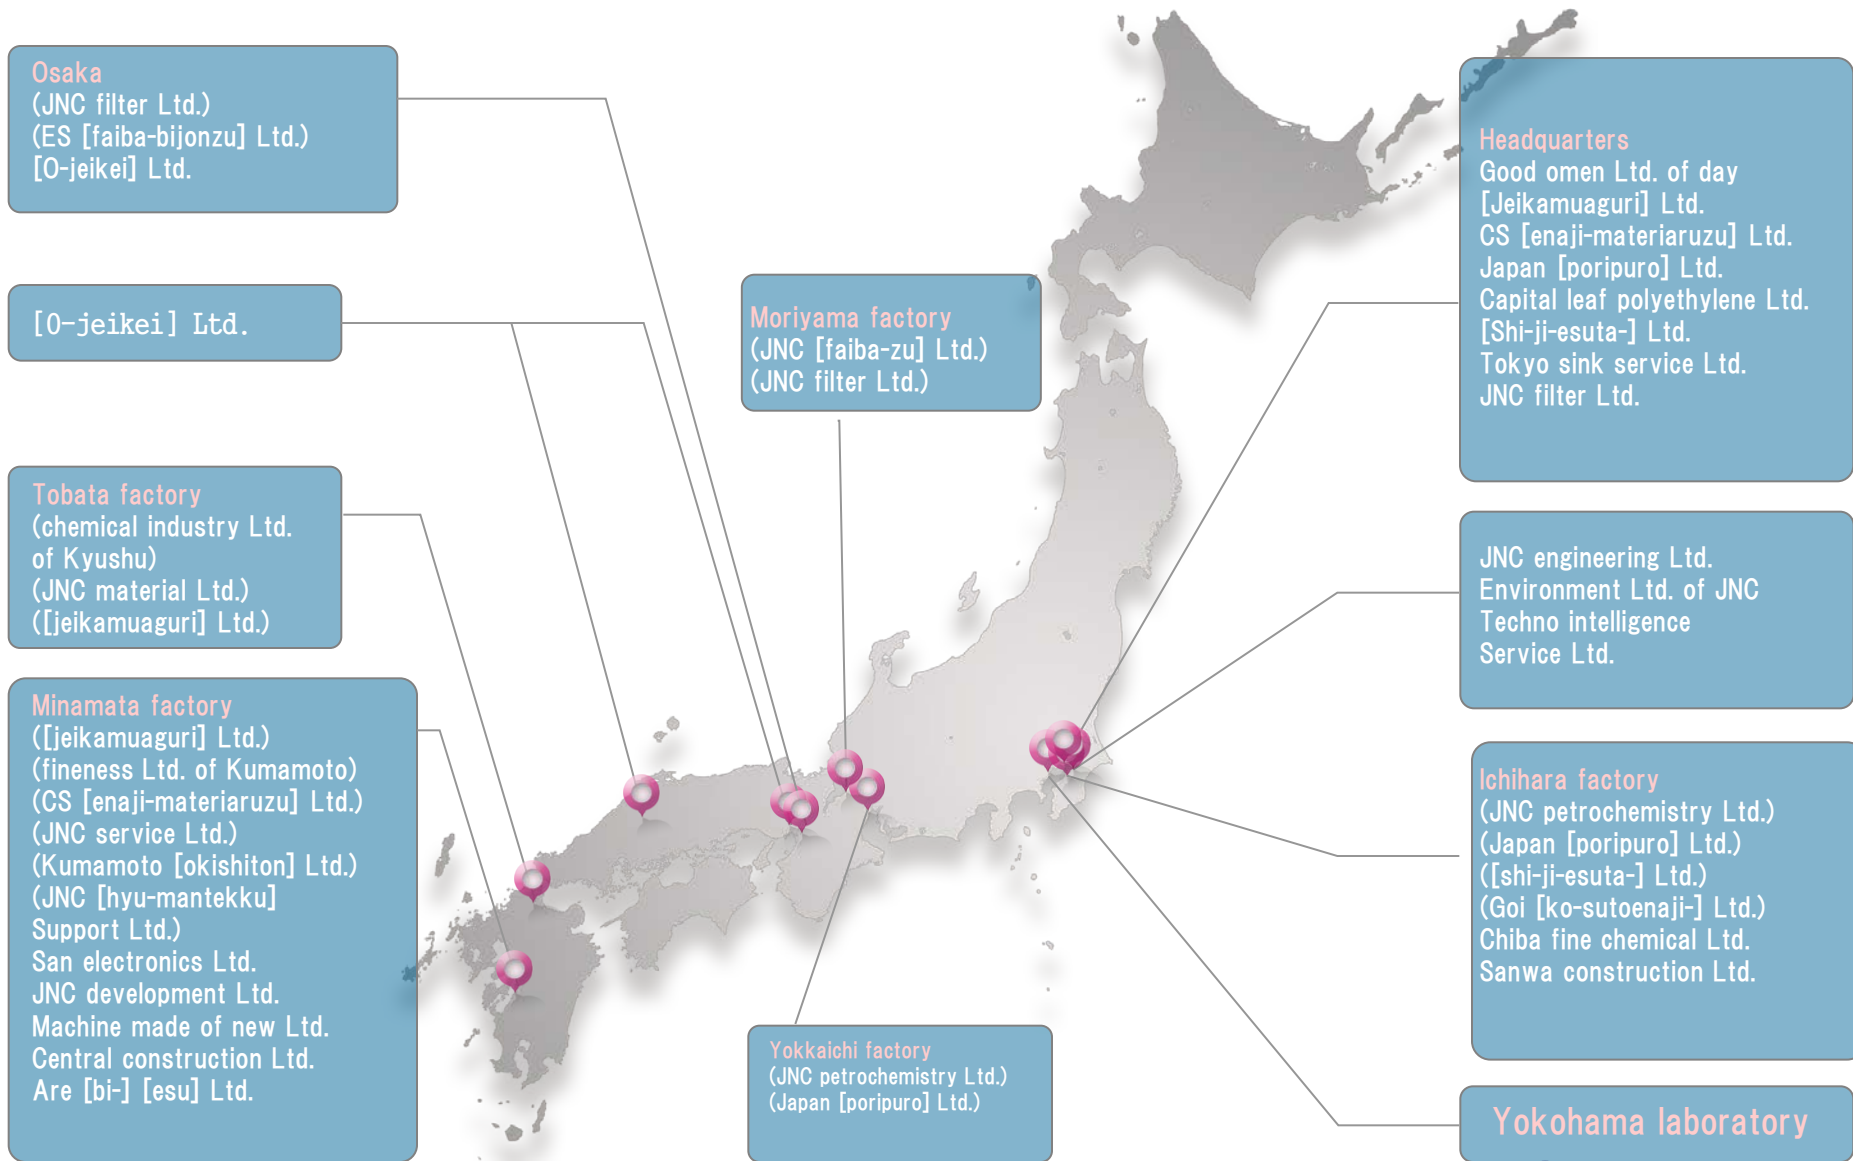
Osaka
(JNC filter Ltd.)
(ES [faiba-bijonzu] Ltd.)
[O-jeikei] Ltd.

[O-jeikei] Ltd.

Tobata factory
(chemical industry Ltd. of Kyushu)
(JNC material Ltd.)
([jeikamuaguri] Ltd.)

Minamata factory
([jeikamuaguri] Ltd.)
(fineness Ltd. of Kumamoto)
(CS [enaji-materiaruzu] Ltd.)
(JNC service Ltd.)
(Kumamoto [okishiton] Ltd.)
(JNC [hyu-mantekku] Support Ltd.)
San electronics Ltd.
JNC development Ltd.
Machine made of new Ltd.
Central construction Ltd.
Are [bi-] [esu] Ltd.

Moriyama factory
(JNC [faiba-zu] Ltd.)
(JNC filter Ltd.)

Yokkaichi factory
(JNC petrochemistry Ltd.)
(Japan [poripuro] Ltd.)

Headquarters
Good omen Ltd. of day
[Jeikamuaguri] Ltd.
CS [enaji-materiaruzu] Ltd.
Japan [poripuro] Ltd.
Capital leaf polyethylene Ltd.
[Shi-ji-esuta-] Ltd.
Tokyo sink service Ltd.
JNC filter Ltd.

JNC engineering Ltd.
Environment Ltd. of JNC
Techno intelligence Service Ltd.

Ichihara factory
(JNC petrochemistry Ltd.)
(Japan [poripuro] Ltd.)
([shi-ji-esuta-] Ltd.)
(Goi [ko-sutoenaji-] Ltd.)
Chiba fine chemical Ltd.
Sanwa construction Ltd.

Yokohama laboratory